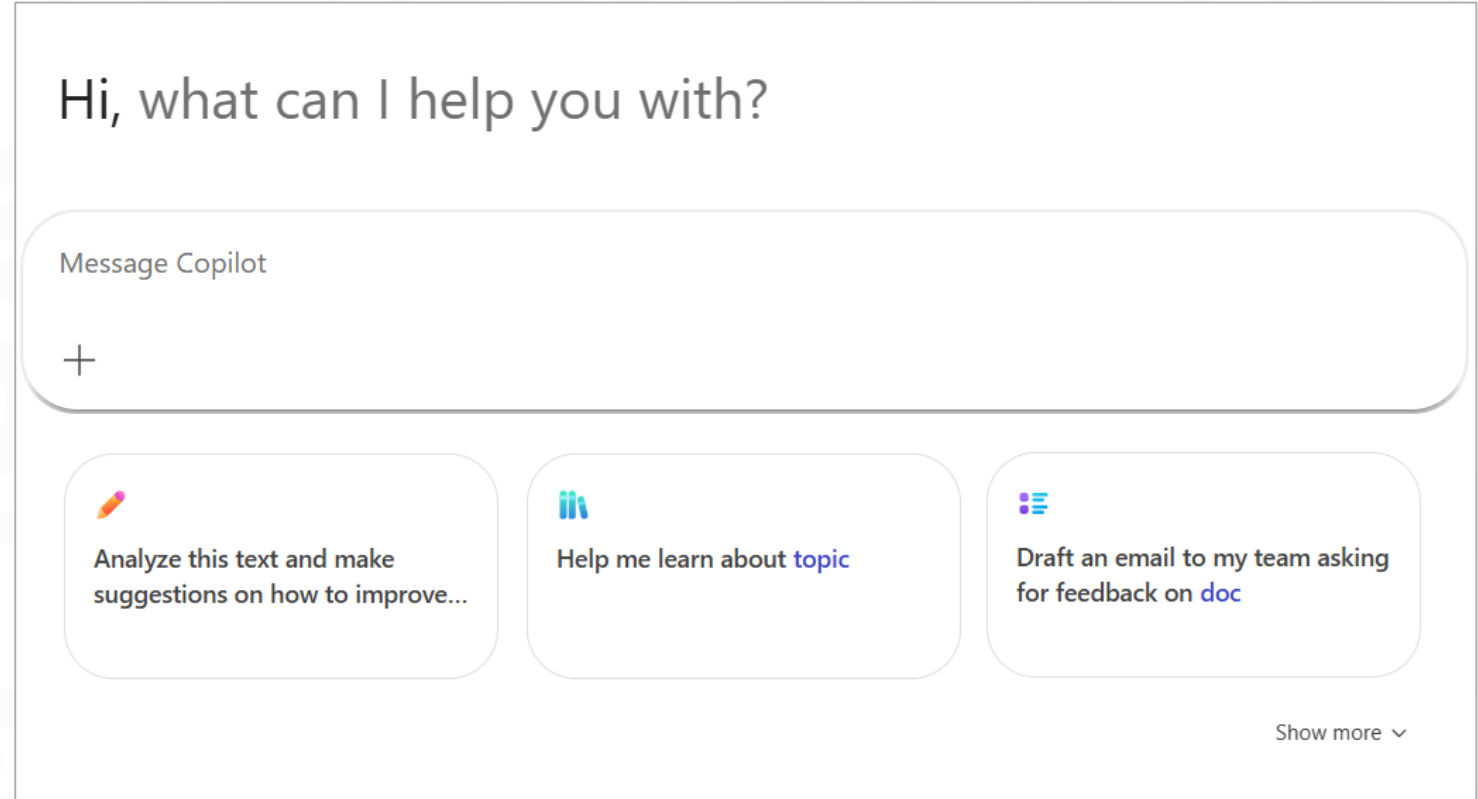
Hi, what can I help you with?

Message Copilot

+

Analyze this text and make suggestions on how to improve...

Help me learn about topic

Draft an email to my team asking for feedback on doc

Show more